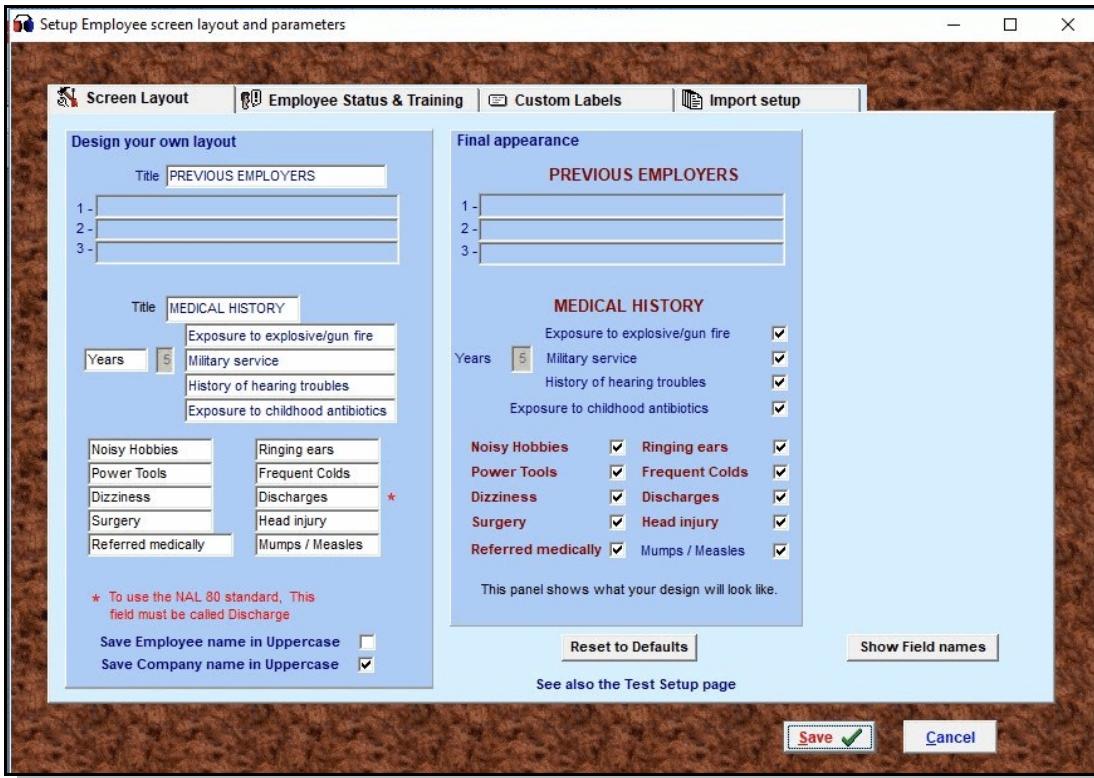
Setup Employee screen layout and parameters

Screen Layout | Employee Status & Training | Custom Labels | Import setup

Design your own layout

Title PREVIOUS EMPLOYERS

1 -
2 -
3 -

Title MEDICAL HISTORY

Exposure to explosive/gun fire
Years 5 Military service
History of hearing troubles
Exposure to childhood antibiotics

Noisy Hobbies
Power Tools
Dizziness
Surgery
Referred medically

Ringing ears
Frequent Colds
Discharges *
Head injury
Mumps / Measles

* To use the NAL 80 standard, This field must be called Discharge

Save Employee name in Uppercase
Save Company name in Uppercase

Final appearance

PREVIOUS EMPLOYERS

1 -
2 -
3 -

MEDICAL HISTORY

Exposure to explosive/gun fire
Years 5 Military service
History of hearing troubles
Exposure to childhood antibiotics

Noisy Hobbies
Power Tools
Dizziness
Surgery
Referred medically

Ringing ears
Frequent Colds
Discharges
Head injury
Mumps / Measles

This panel shows what your design will look like.

Reset to Defaults

See also the Test Setup page

Show Field names

Save

Cancel